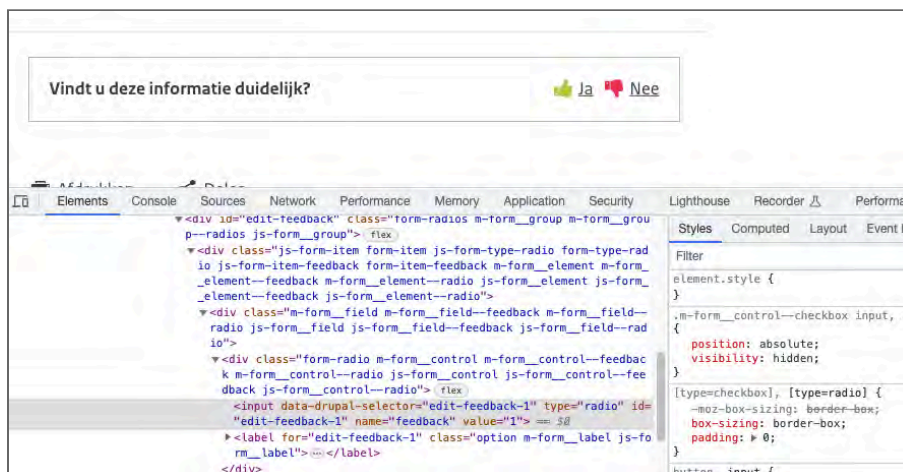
Vindt u deze informatie duidelijk?

Ja Nee

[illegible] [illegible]

Elements Console Sources Network Performance Memory Application Security Lighthouse Recorder Performa

▼<div id="edit-feedback" class="form-radios m-form__group m-form__group--radios js-form__group"> flex
▼<div class="js-form-item form-item js-form-type-radio form-type-radio js-form-item-feedback form-item-feedback m-form__element m-form__element--feedback m-form__element--radio js-form__element js-form__element--feedback js-form__element--radio">
▼<div class="m-form__field m-form__field--feedback m-form__field--radio js-form__field js-form__field--feedback js-form__field--radio">
▼<div class="form-radio m-form__control m-form__control--feedback m-form__control--radio js-form__control js-form__control--feedback js-form__control--radio"> flex
<input data-drupal-selector="edit-feedback-1" type="radio" id="edit-feedback-1" name="feedback" value="1"> == $0
▶<label for="edit-feedback-1" class="option m-form__label js-form__label">⋯</label>
</div>

Styles Computed Layout Event
Filter
element.style {
}
.m-form__control--checkbox input,
{
position: absolute;
visibility: hidden;
}
[type=checkbox], [type=radio] {
-moz-box-sizing: border-box;
box-sizing: border-box;
padding: ▶ 0;
}
button, input {